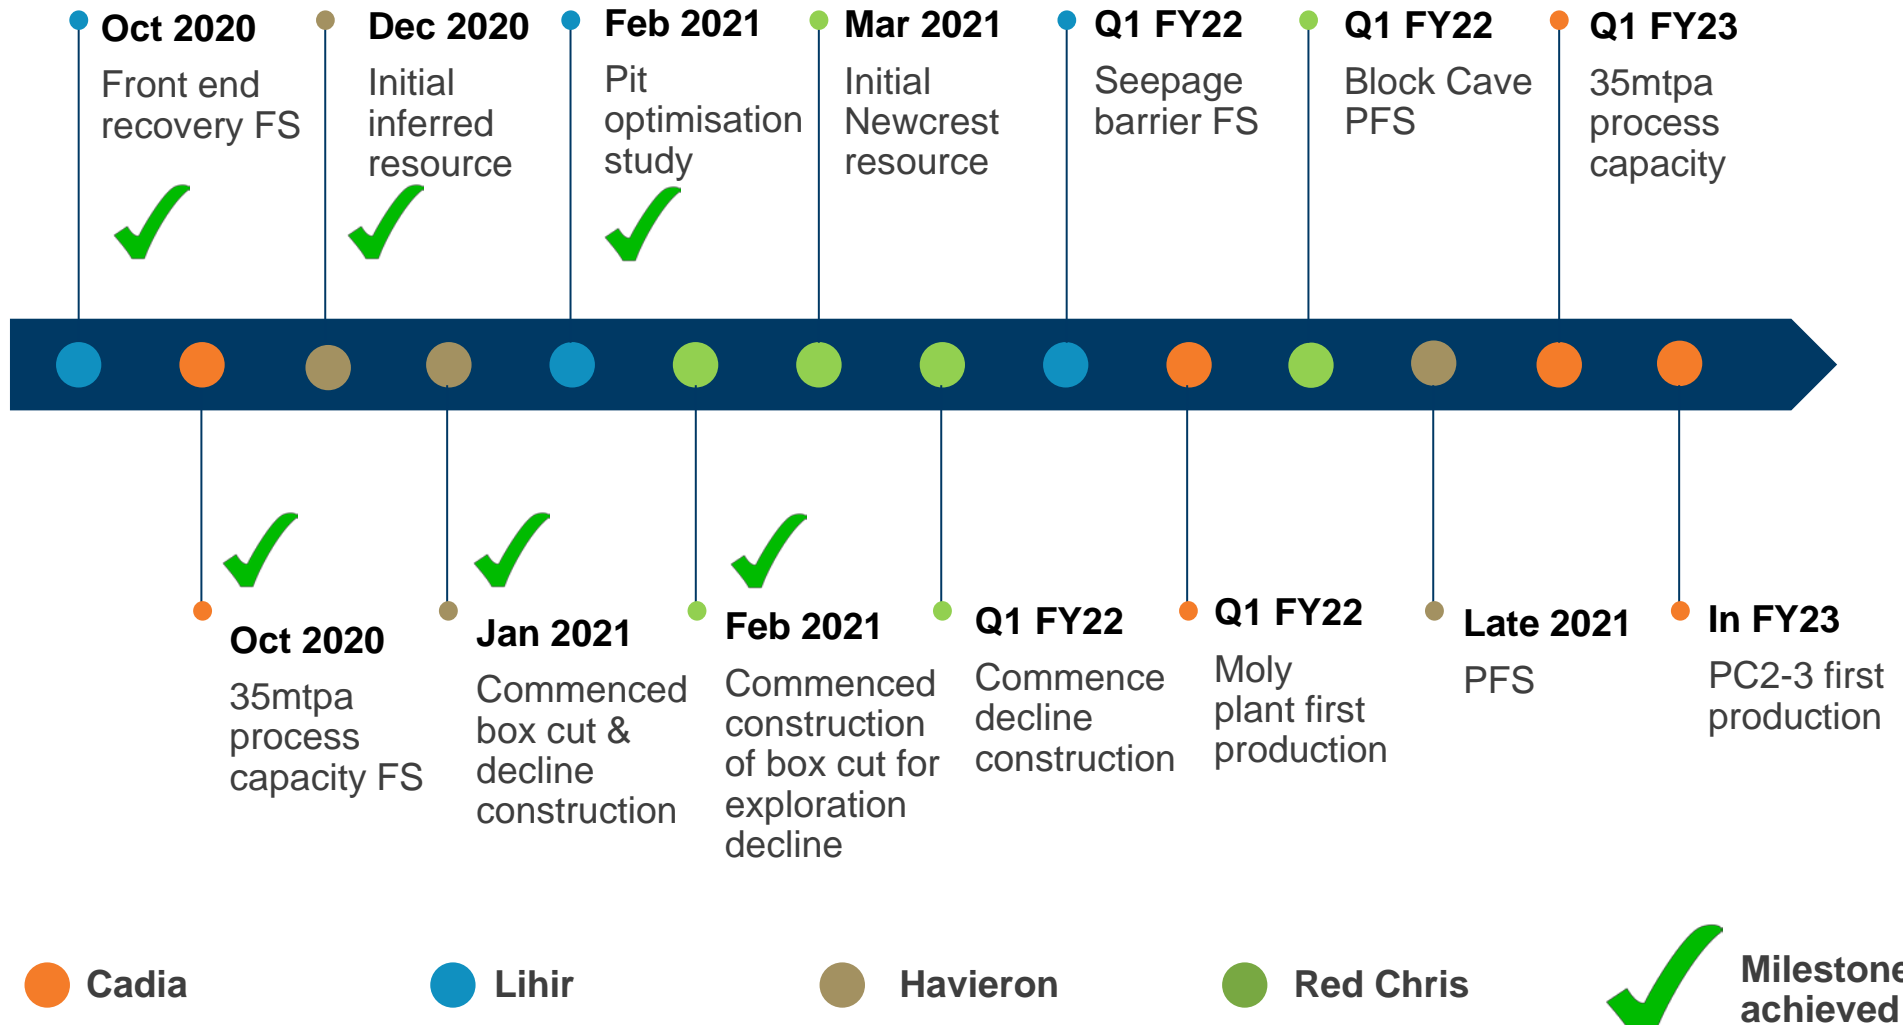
Oct 2020
Front end recovery FS

Dec 2020
Initial inferred resource

Feb 2021
Pit optimisation study

Mar 2021
Initial Newcrest resource

Q1 FY22
Seepage barrier FS

Q1 FY22
Block Cave PFS

Q1 FY23
35mtpa process capacity

Oct 2020
35mtpa process capacity FS

Jan 2021
Commenced box cut & decline construction

Feb 2021
Commenced construction of box cut for exploration decline

Q1 FY22
Commence decline construction

Q1 FY22
Moly plant first production

Late 2021
PFS

In FY23
PC2-3 first production

Cadia
Lihir
Havieron
Red Chris
Milestone achieved